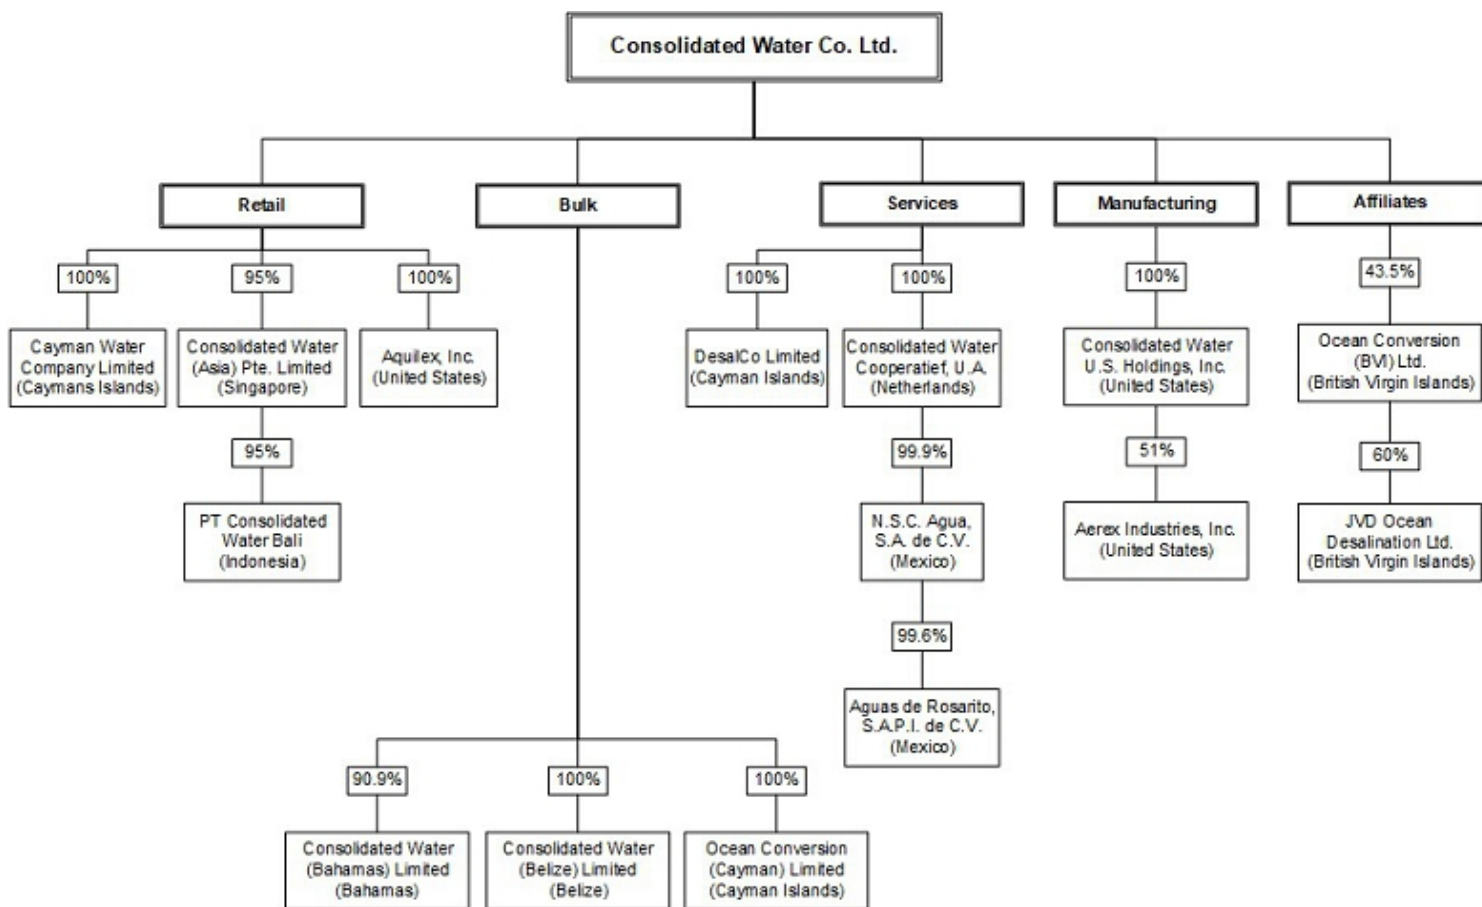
Consolidated Water Co. Ltd.

Retail

100%

Cayman Water Company Limited (Caymans Islands)

95%

Consolidated Water (Asia) Pte. Limited (Singapore)

95%

PT Consolidated Water Bali (Indonesia)

100%

Aquilex, Inc. (United States)

Bulk

90.9%

Consolidated Water (Bahamas) Limited (Bahamas)

100%

Consolidated Water (Belize) Limited (Belize)

100%

Ocean Conversion (Cayman) Limited (Cayman Islands)

Services

100%

DesalCo Limited (Cayman Islands)

100%

Consolidated Water Cooperatief, U.A. (Netherlands)

99.9%

N.S.C. Agua, S.A. de C.V. (Mexico)

99.6%

Aguas de Rosarito, S.A.P.I. de C.V. (Mexico)

Manufacturing

100%

Consolidated Water U.S. Holdings, Inc. (United States)

51%

Aerex Industries, Inc. (United States)

Affiliates

43.5%

Ocean Conversion (BVI) Ltd. (British Virgin Islands)

60%

JVD Ocean Desalination Ltd. (British Virgin Islands)